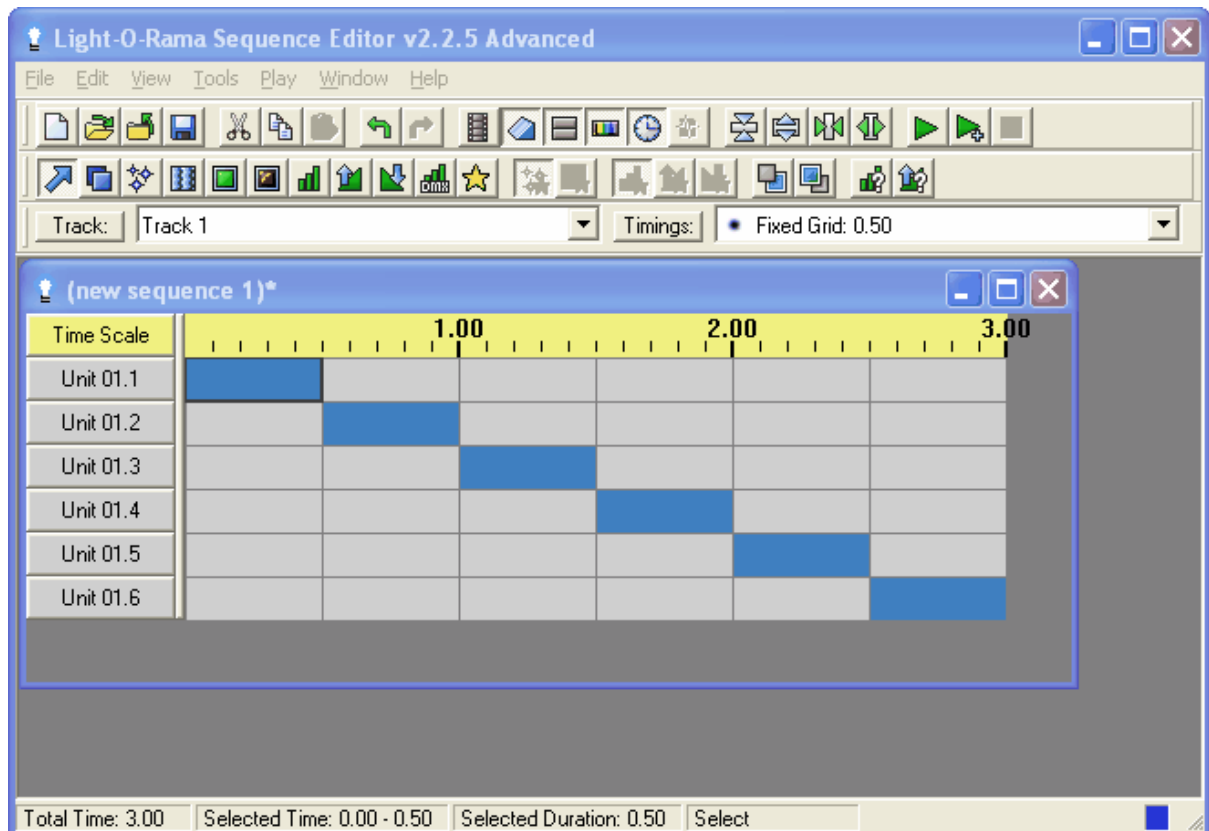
Light-O-Rama Sequence Editor v2.2.5 Advanced

File Edit View Tools Play Window Help

Track: Track 1

Timings: Fixed Grid: 0.50

(new sequence 1)*

Time Scale 1.00 2.00 3.00

Unit 01.1
Unit 01.2
Unit 01.3
Unit 01.4
Unit 01.5
Unit 01.6

Total Time: 3.00 | Selected Time: 0.00 - 0.50 | Selected Duration: 0.50 | Select